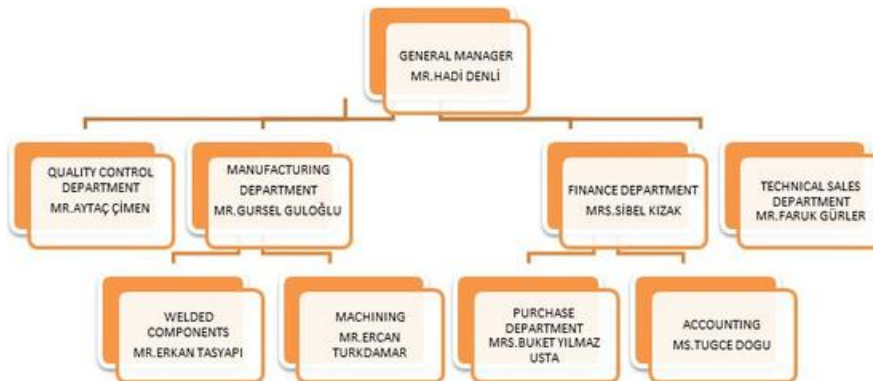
GENERAL MANAGER
MR.HADİ DENLİ

QUALITY CONTROL DEPARTMENT
MR.AYTAÇ ÇİMEN

MANUFACTURING DEPARTMENT
MR.GURSEL GULOĞLU

FINANCE DEPARTMENT
MRS.SİBEL KIZAK

TECHNICAL SALES DEPARTMENT
MR.FARUK GÜRLER

WELDED COMPONENTS
MR.ERKAN TASYAPI

MACHINING
MR.ERCAN TURKDAMAR

PURCHASE DEPARTMENT
MRS.BUKET YILMAZ USTA

ACCOUNTING
MS.TUGCE DOGU